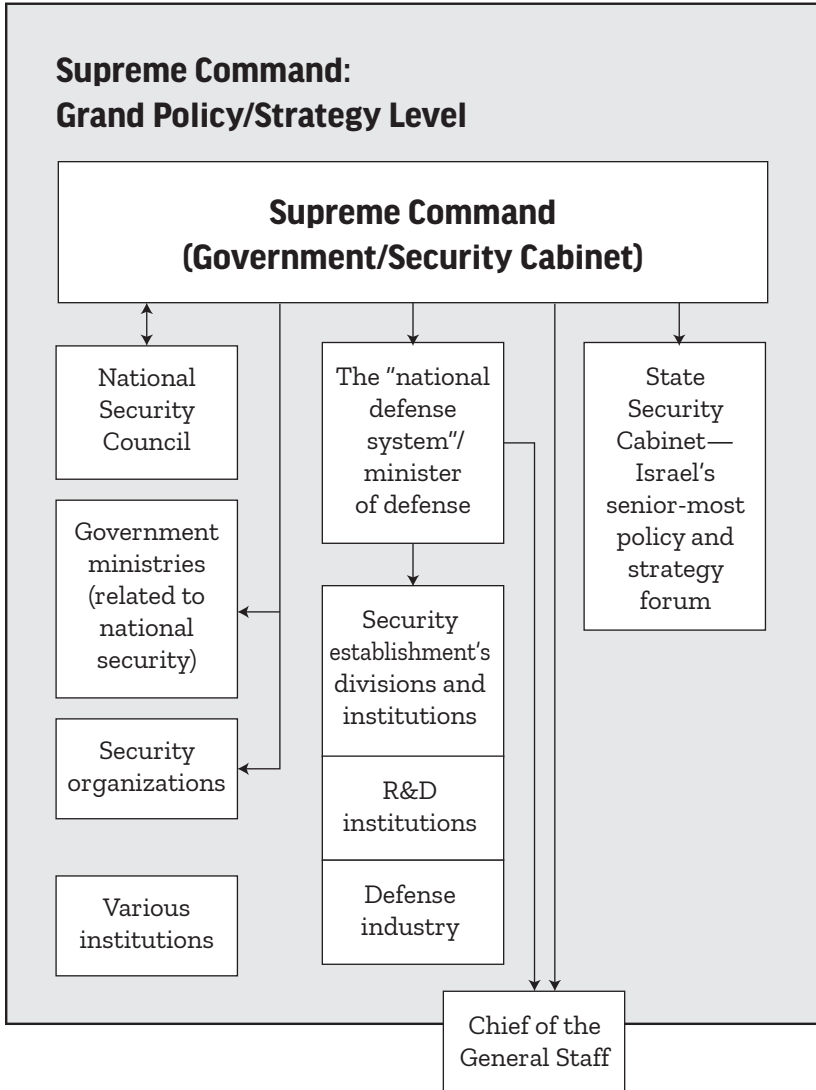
Supreme Command:
Grand Policy/Strategy Level

Supreme Command
(Government/Security Cabinet)

National Security Council

Government ministries (related to national security)

Security organizations

Various institutions

The "national defense system"/ minister of defense

Security establishment's divisions and institutions

R&D institutions

Defense industry

State Security Cabinet—Israel's senior-most policy and strategy forum

Chief of the General Staff